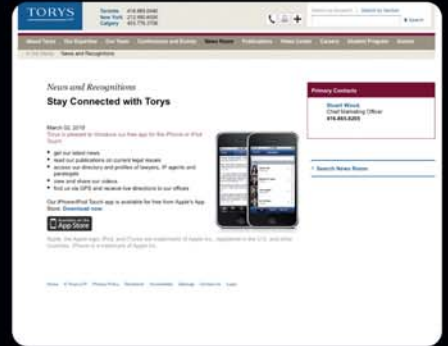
TORYS

Toronto 416.865.0040
New York 212.880.6000
Calgary 403.776.3700

About Torys | Our Expertise | Our Team | Conferences and Events | News Room | Publications | Video Centre | Careers | Student Program | Alumni

> In the News > News and Recognitions

News and Recognitions

Stay Connected with Torys

March 02, 2010

Torys is pleased to introduce our free app for the iPhone or iPod Touch!

• get our latest news
• read our publications on current legal issues
• access our directory and profiles of lawyers, IP agents and paralegals
• view and share our videos
• find us via GPS and receive live directions to our offices

Our iPhone/iPod Touch app is available for free from Apple's App Store. Download now.

Available on the App Store

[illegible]

Primary Contacts

Stuart Wood
Chief Marketing Officer
416.865.8203

> Search News Room

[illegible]